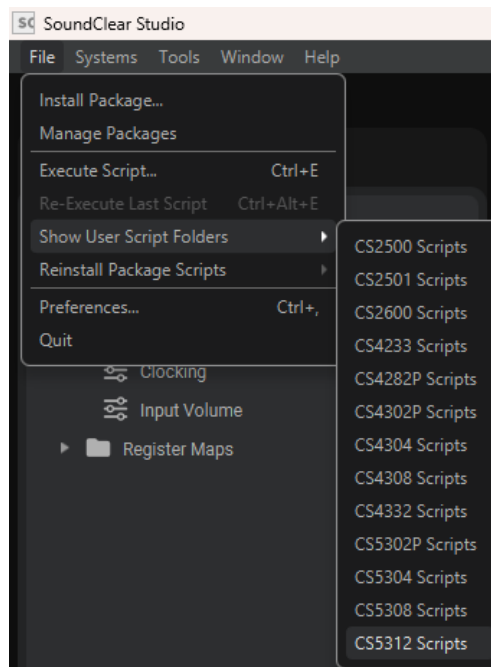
SC SoundClear Studio

File Systems Tools Window Help

Install Package...
Manage Packages
Execute Script... Ctrl+E
Re-Execute Last Script Ctrl+Alt+E
Show User Script Folders
Reinstall Package Scripts
Preferences... Ctrl+,
Quit

Clocking
Input Volume
Register Maps

CS2500 Scripts
CS2501 Scripts
CS2600 Scripts
CS4233 Scripts
CS4282P Scripts
CS4302P Scripts
CS4304 Scripts
CS4308 Scripts
CS4332 Scripts
CS5302P Scripts
CS5304 Scripts
CS5308 Scripts
CS5312 Scripts